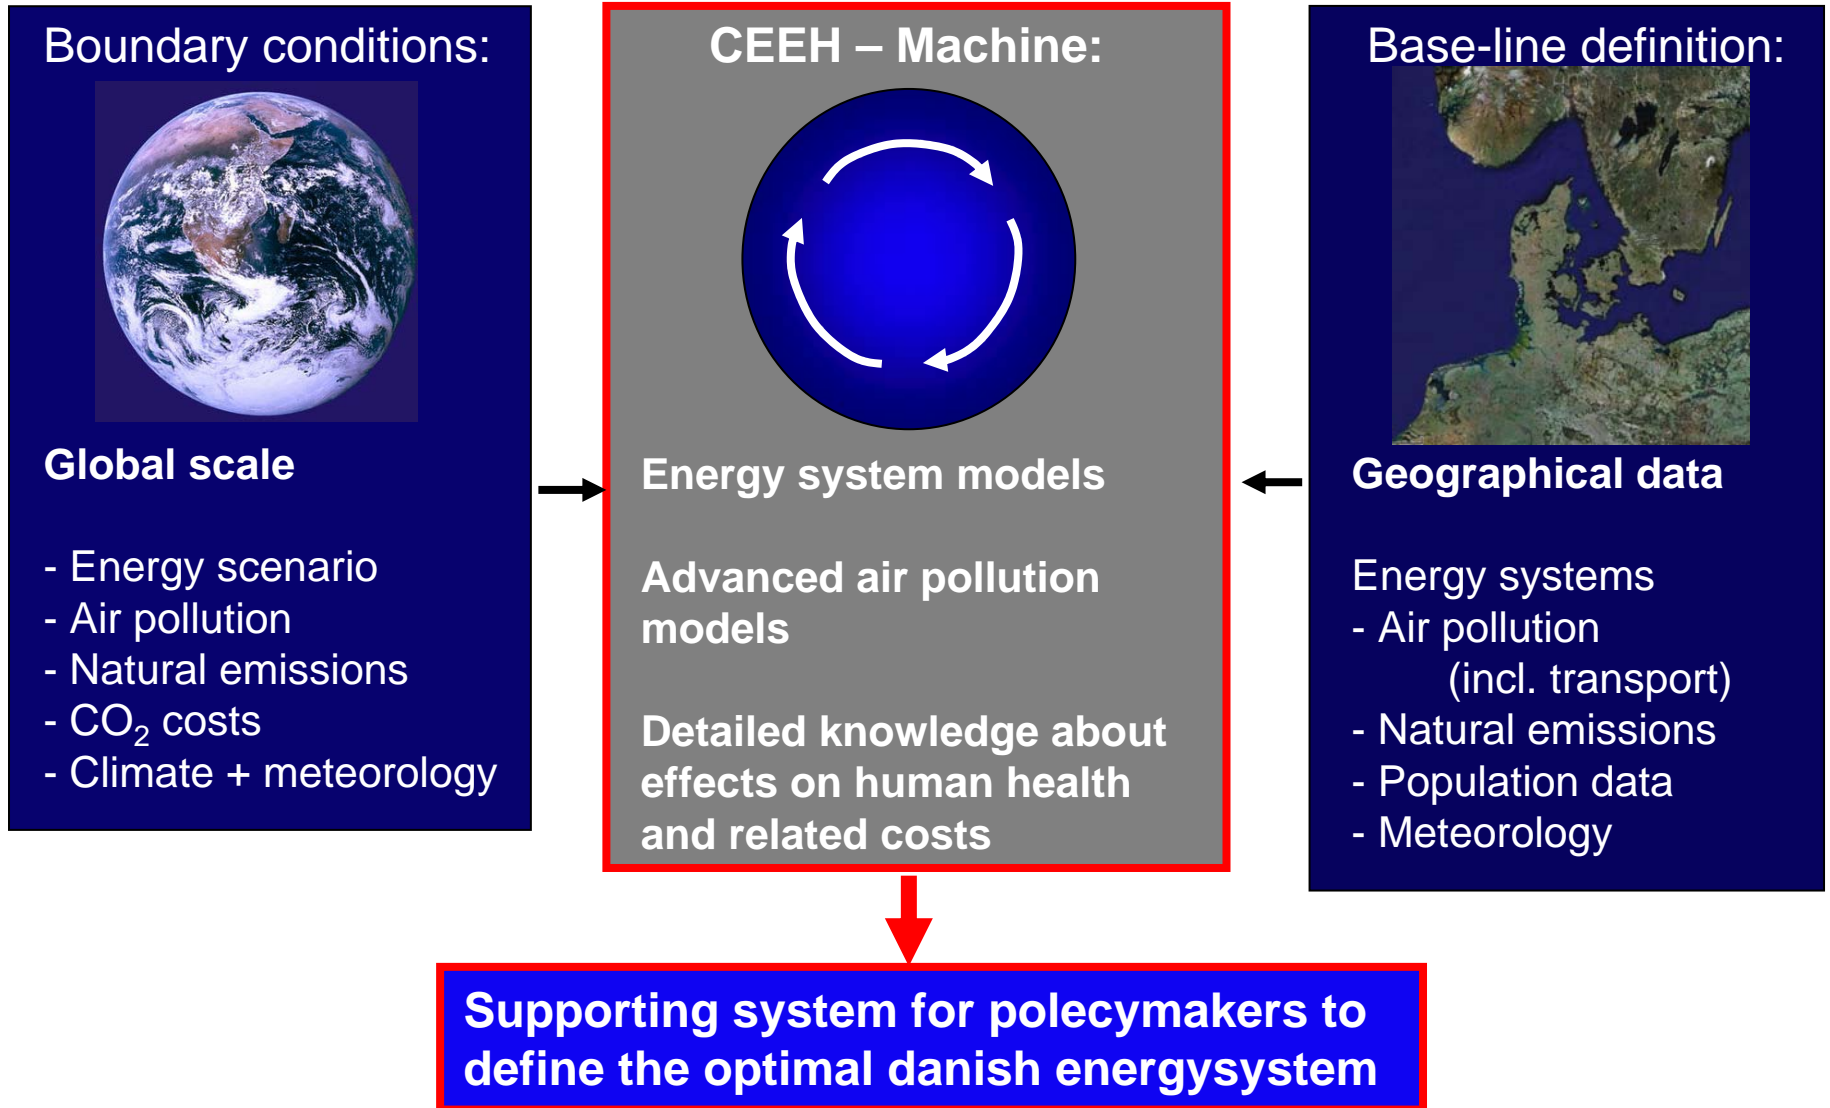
Boundary conditions:

Global scale

- Energy scenario
- Air pollution
- Natural emissions
- $CO_2$ costs
- Climate + meteorology

CEEH – Machine:

Energy system models

Advanced air pollution models

Detailed knowledge about effects on human health and related costs

Base-line definition:

Geographical data

Energy systems
- Air pollution
(incl. transport)
- Natural emissions
- Population data
- Meteorology

Supporting system for polecymakers to define the optimal danish energysystem